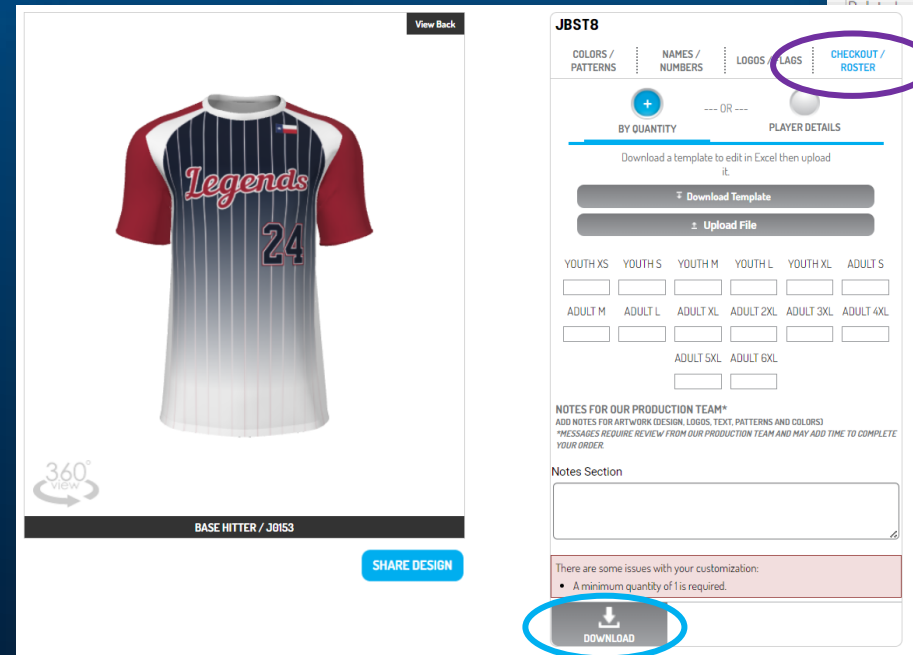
View Back

Legends
24

360° view

BASE HITTER / JG153

SHARE DESIGN

JBST8

COLORS / PATTERNS | NAMES / NUMBERS | LOGOS / FLAGS | CHECKOUT / ROSTER

+
BY QUANTITY
--- OR ---
PLAYER DETAILS

Download a template to edit in Excel then upload it.

Download Template

Upload File

| YOUTH XS | YOUTH S | YOUTH M | YOUTH L | YOUTH XL | ADULT S |
|---|---|---|---|---|---|
| ADULT M | ADULT L | ADULT XL | ADULT 2XL | ADULT 3XL | ADULT 4XL |
| | | ADULT 5XL | ADULT 6XL | | |

NOTES FOR OUR PRODUCTION TEAM*
ADD NOTES FOR ARTWORK (DESIGN, LOGOS, TEXT, PATTERNS AND COLORS)
*MESSAGES REQUIRE REVIEW FROM OUR PRODUCTION TEAM AND MAY ADD TIME TO COMPLETE YOUR ORDER.

Notes Section

There are some issues with your customization:
• A minimum quantity of 1 is required.

DOWNLOAD